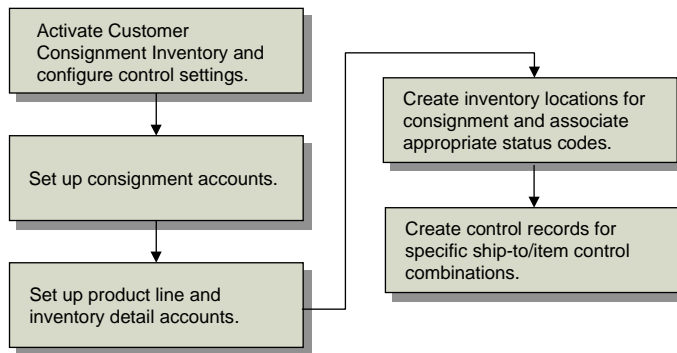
Activate Customer Consignment Inventory and configure control settings.

Set up consignment accounts.

Set up product line and inventory detail accounts.

Create inventory locations for consignment and associate appropriate status codes.

Create control records for specific ship-to/item control combinations.